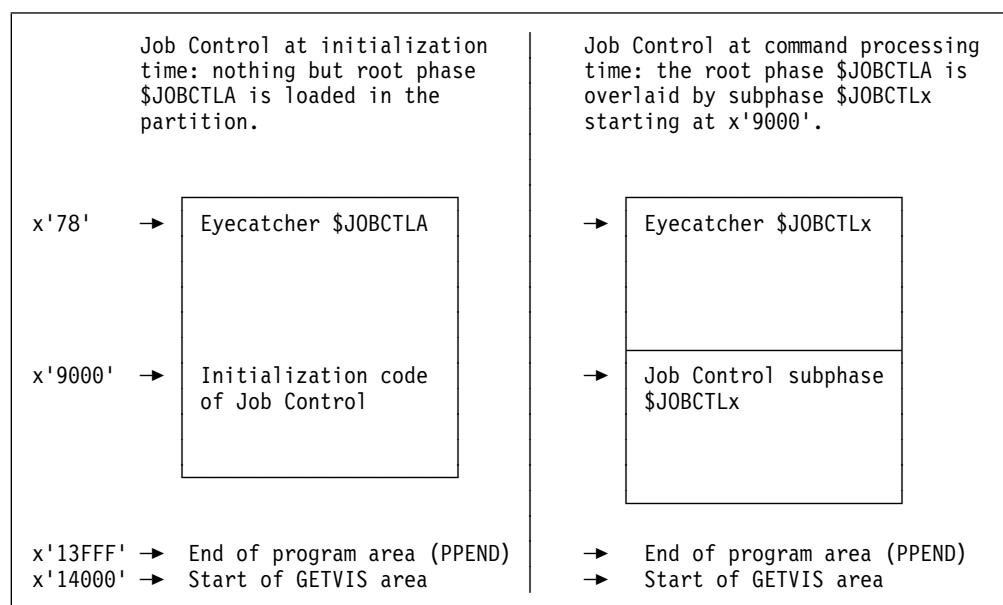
Job Control at initialization time: nothing but root phase \$JOBCTLA is loaded in the partition.

Job Control at command processing time: the root phase \$JOBCTLA is overlaid by subphase \$JOBCTLx starting at x'9000'.

x'78' → Eyecatcher \$JOBCTLA

→ Eyecatcher \$JOBCTLx

x'9000' → Initialization code of Job Control

→ Job Control subphase \$JOBCTLx

x'13FFF' → End of program area (PPEND)
x'14000' → Start of GETVIS area

→ End of program area (PPEND)
→ Start of GETVIS area